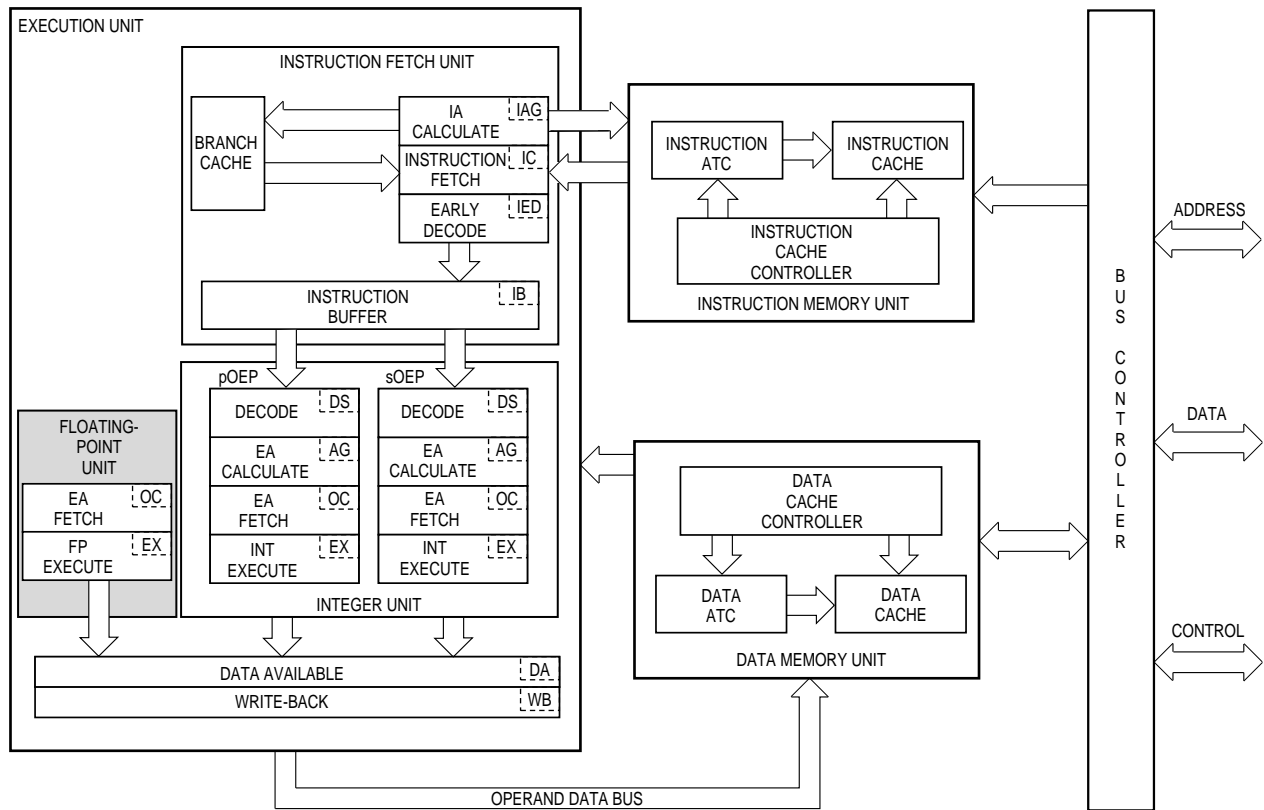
EXECUTION UNIT

INSTRUCTION FETCH UNIT

BRANCH CACHE

IA CALCULATE
IAG

INSTRUCTION FETCH
IC

EARLY DECODE
IED

INSTRUCTION BUFFER
IB

INSTRUCTION ATC

INSTRUCTION CACHE

INSTRUCTION CACHE CONTROLLER

INSTRUCTION MEMORY UNIT

pOEP

sOEP

DECODE
DS

EA CALCULATE
AG

EA FETCH
OC

INT EXECUTE
EX

DECODE
DS

EA CALCULATE
AG

EA FETCH
OC

INT EXECUTE
EX

INTEGER UNIT

FLOATING-POINT UNIT

EA FETCH
OC

FP EXECUTE
EX

DATA AVAILABLE
DA

WRITE-BACK
WB

DATA CACHE CONTROLLER

DATA ATC

DATA CACHE

DATA MEMORY UNIT

B U S C O N T R O L L E R

ADDRESS

DATA

CONTROL

OPERAND DATA BUS